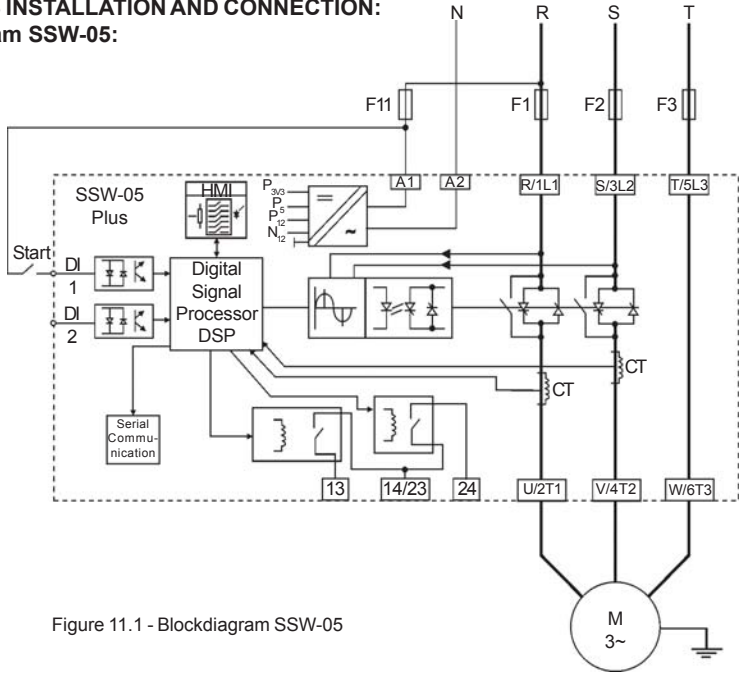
INSTALLATION AND CONNECTION:
am SSW-05:

N
R
S
T

F11
F1
F2
F3

SSW-05
Plus

HMI

$P_{3V3}$
$P_5$
$P_{12}$
$N_{12}$

A1
A2
R/1L1
S/3L2
T/5L3

Start
DI
1
DI
2

Digital
Signal
Processor
DSP

CT
CT

Serial
Communication

13
14/23
24
U/2T1
V/4T2
W/6T3

M
3~

Figure 11.1 - Blockdiagram SSW-05